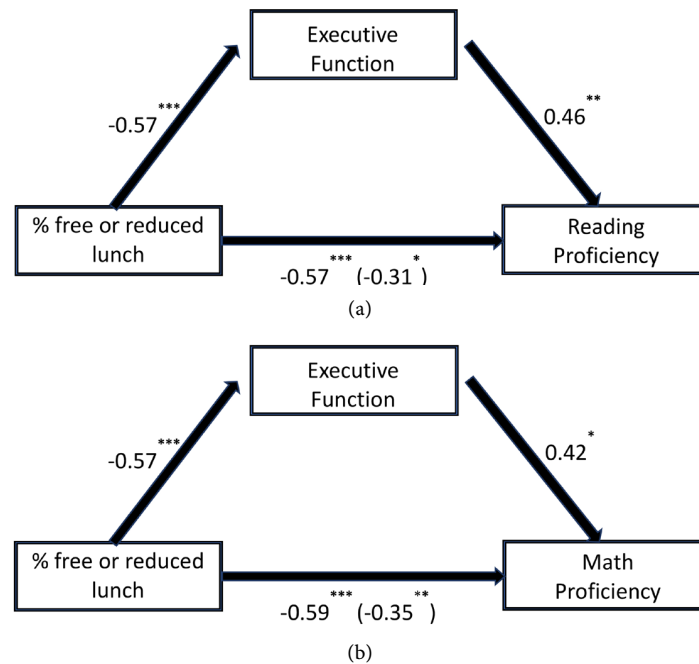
Executive Function

$-0.57^{***}$

$0.46^{**}$

% free or reduced lunch

Reading Proficiency

$-0.57^{***}$ ($-0.31^{*}$)

(a)

Executive Function

$-0.57^{***}$

$0.42^{*}$

% free or reduced lunch

Math Proficiency

$-0.59^{***}$ ($-0.35^{**}$)

(b)